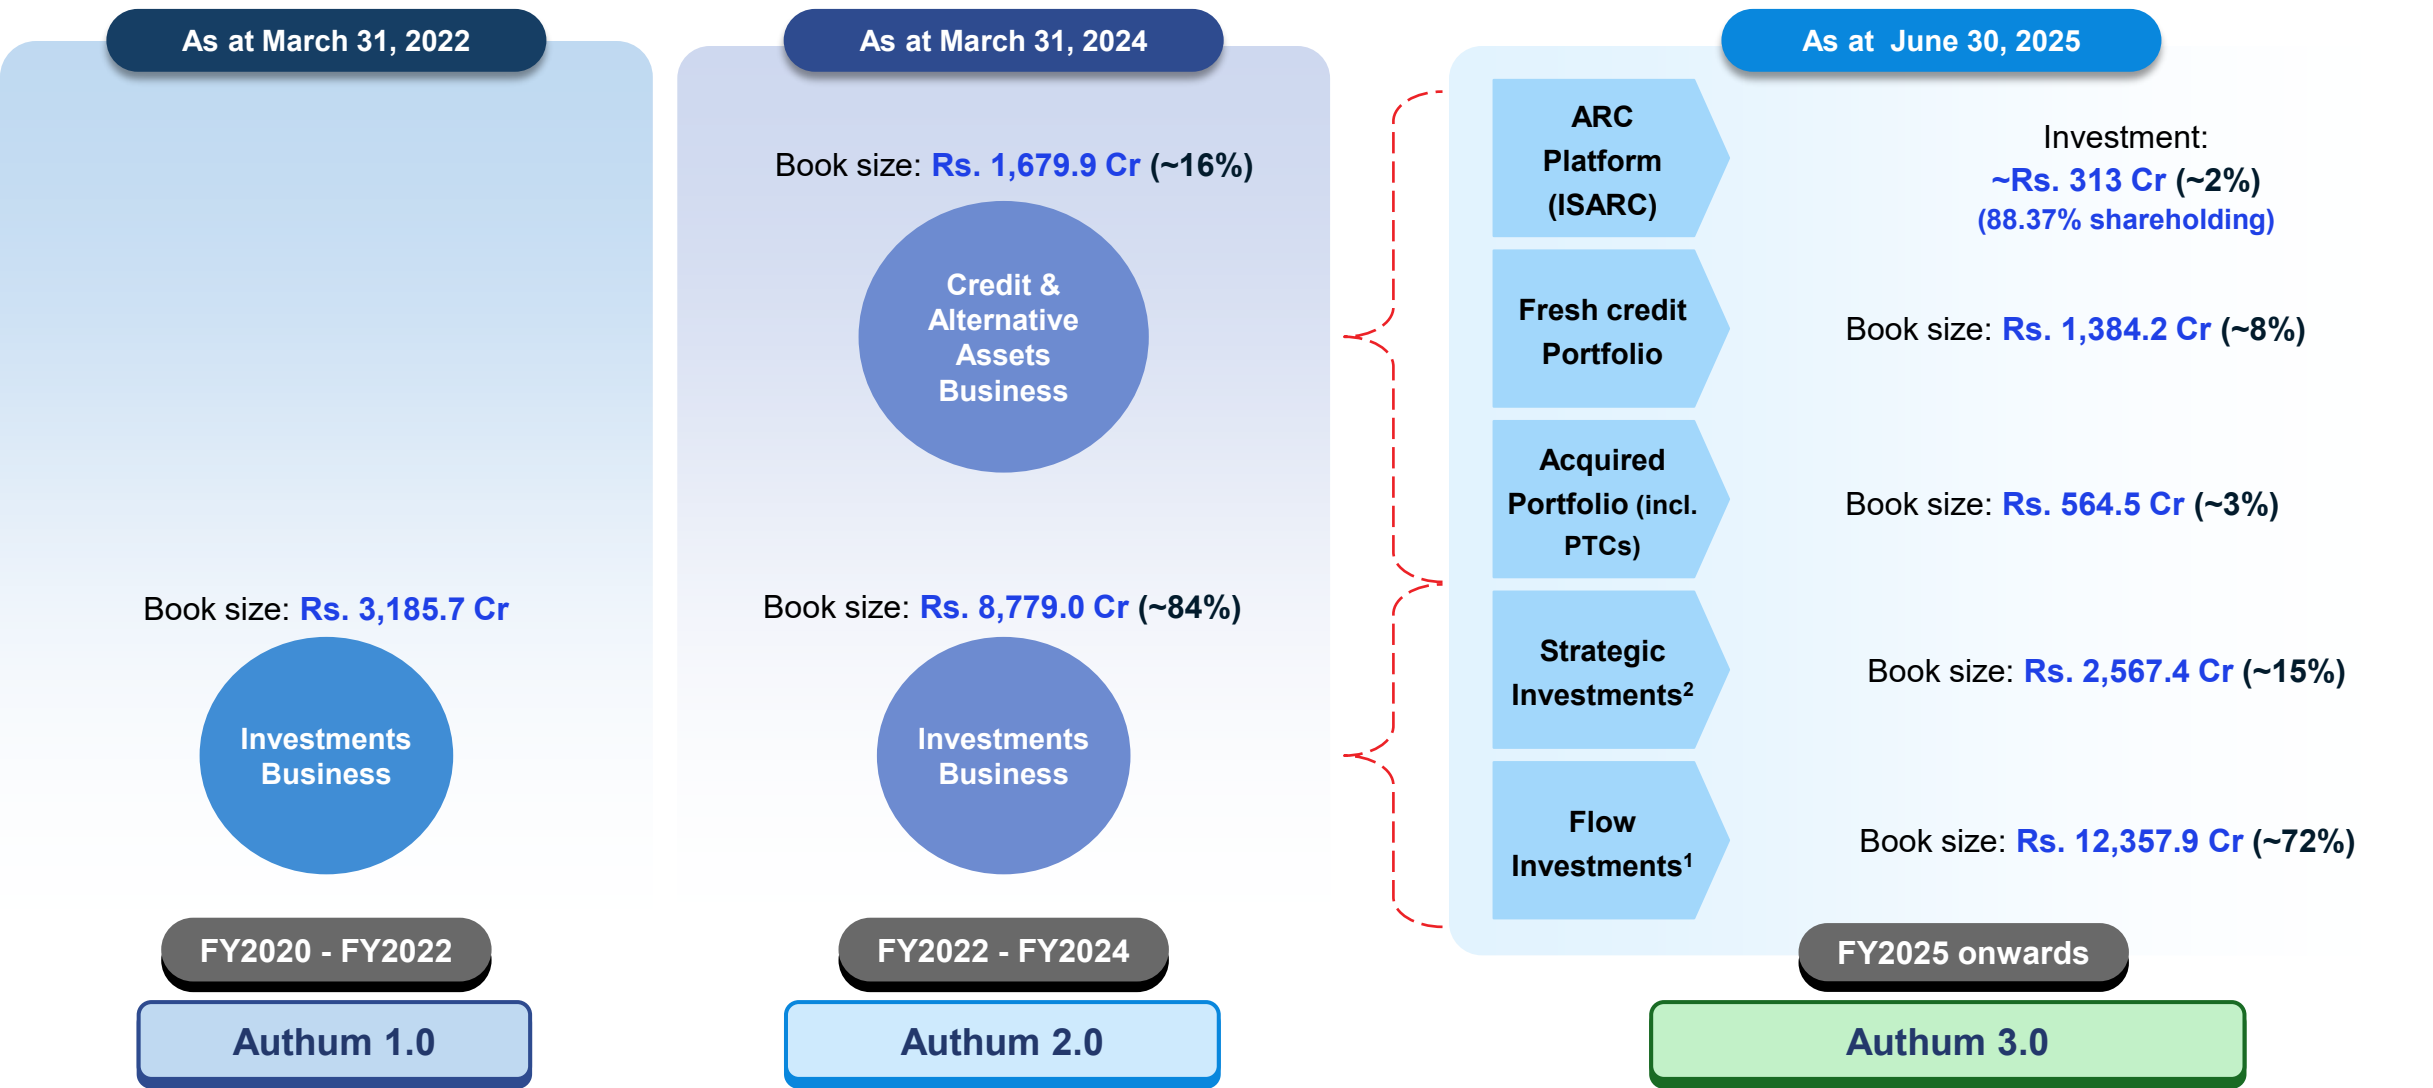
As at March 31, 2022

Book size: Rs. 3,185.7 Cr

Investments Business

FY2020 - FY2022

Authum 1.0

As at March 31, 2024

Book size: Rs. 1,679.9 Cr (~16%)

Credit & Alternative Assets Business

Book size: Rs. 8,779.0 Cr (~84%)

Investments Business

FY2022 - FY2024

Authum 2.0

As at June 30, 2025

ARC Platform (ISARC)

Investment: ~Rs. 313 Cr (~2%) (88.37% shareholding)

Fresh credit Portfolio

Book size: Rs. 1,384.2 Cr (~8%)

Acquired Portfolio (incl. PTCs)

Book size: Rs. 564.5 Cr (~3%)

Strategic Investments$^2$

Book size: Rs. 2,567.4 Cr (~15%)

Flow Investments$^1$

Book size: Rs. 12,357.9 Cr (~72%)

FY2025 onwards

Authum 3.0